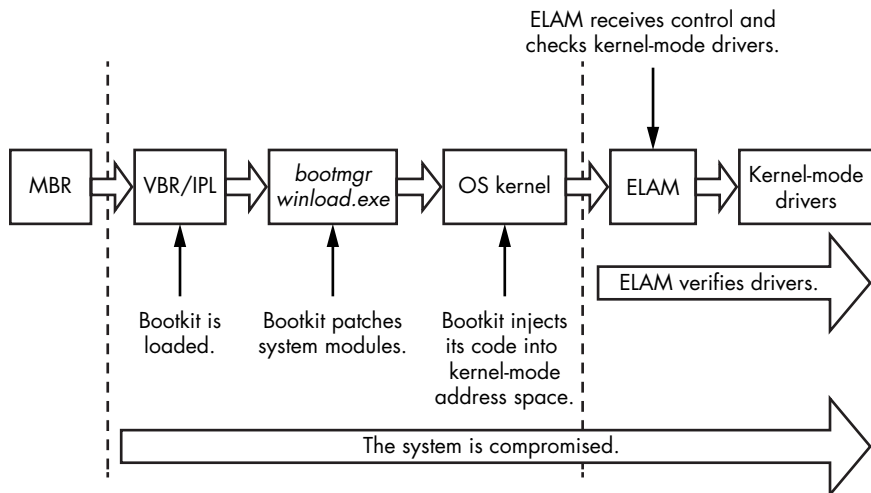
ELAM receives control and checks kernel-mode drivers.

MBR

VBR/IPL

bootmgr
winload.exe

OS kernel

ELAM

Kernel-mode drivers

ELAM verifies drivers.

Bootkit is loaded.

Bootkit patches system modules.

Bootkit injects its code into kernel-mode address space.

The system is compromised.